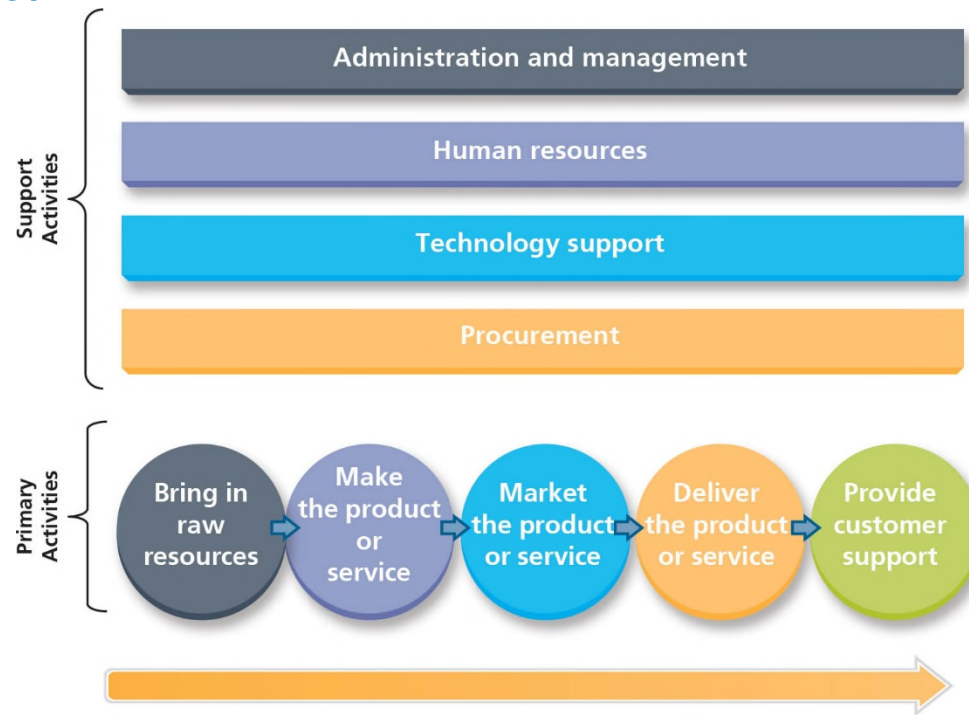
Support Activities

Administration and management

Human resources

Technology support

Procurement

Primary Activities

Bring in raw resources

Make the product or service

Market the product or service

Deliver the product or service

Provide customer support